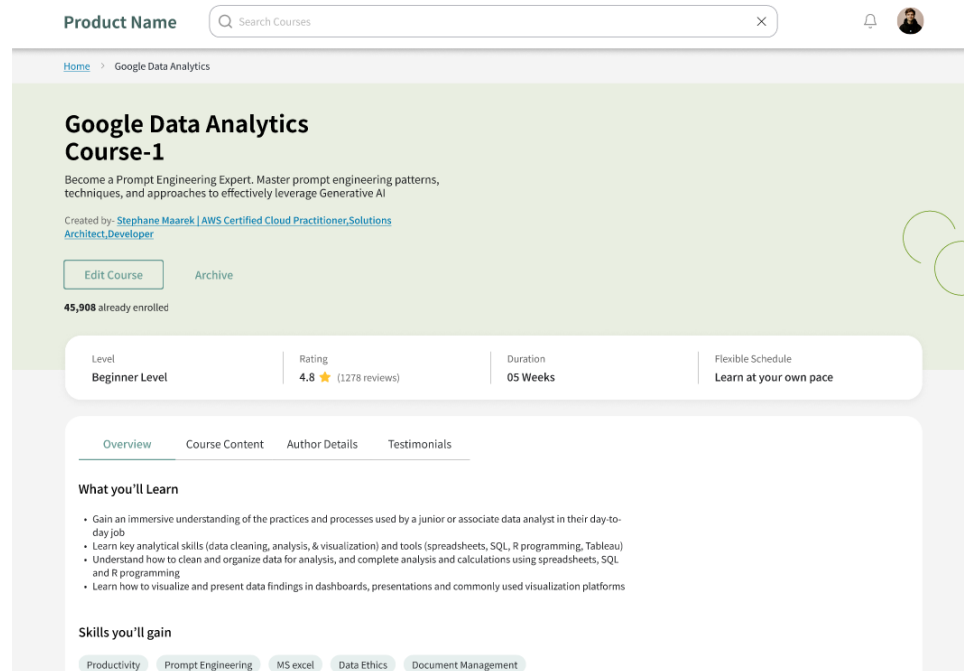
Product Name

Search Courses

Home > Google Data Analytics

Google Data Analytics Course-1

Become a Prompt Engineering Expert. Master prompt engineering patterns, techniques, and approaches to effectively leverage Generative AI

Created by- Stephane Maarek | AWS Certified Cloud Practitioner,Solutions Architect,Developer

Edit Course

Archive

45,908 already enrolled

Level
Beginner Level

Rating
4.8 (1278 reviews)

Duration
05 Weeks

Flexible Schedule
Learn at your own pace

Overview

Course Content

Author Details

Testimonials

What you'll Learn

- Gain an immersive understanding of the practices and processes used by a junior or associate data analyst in their day-to-day job
- Learn key analytical skills (data cleaning, analysis, & visualization) and tools (spreadsheets, SQL, R programming, Tableau)
- Understand how to clean and organize data for analysis, and complete analysis and calculations using spreadsheets, SQL and R programming
- Learn how to visualize and present data findings in dashboards, presentations and commonly used visualization platforms

Skills you'll gain

Productivity

Prompt Engineering

MS excel

Data Ethics

Document Management